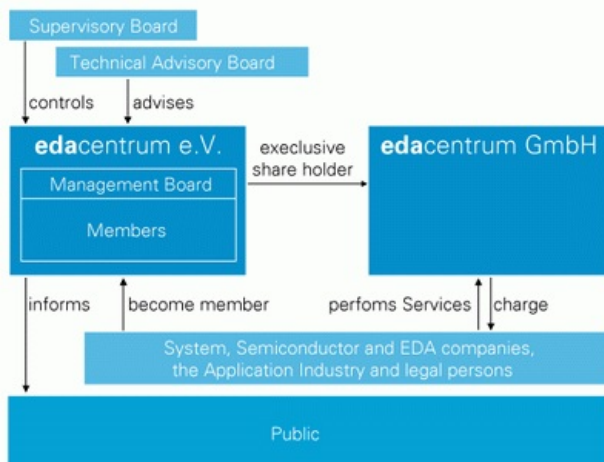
Supervisory Board

Technical Advisory Board

controls

advises

edacentrum e.V.

Management Board

Members

execlusive share holder

edacentrum GmbH

informs

become member

perfoms Services

charge

System, Semiconductor and EDA companies, the Application Industry and legal persons

Public